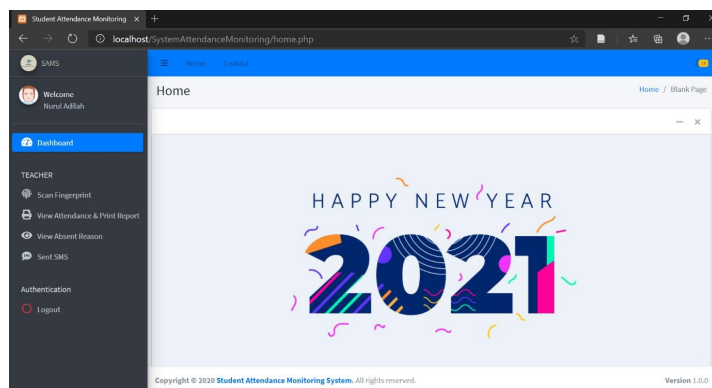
Student Attendance Monitoring ×

localhost/SystemAttendanceMonitoring/home.php

SAMS

Home Contact

Welcome
Nurul Adilah

Dashboard

TEACHER

Scan Fingerprint

View Attendance & Print Report

View Absent Reason

Sent SMS

Authentication

Logout

Home

Home / Blank Page

HAPPY NEW YEAR

2021

Copyright © 2020 Student Attendance Monitoring System. All rights reserved.

Version 1.0.0